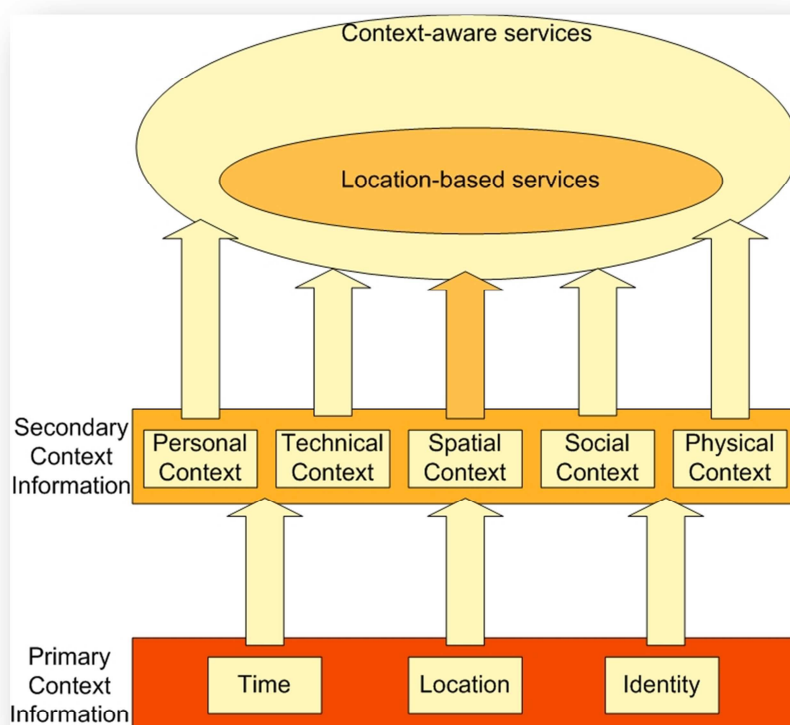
Context-aware services

Location-based services

Secondary Context Information

Personal Context

Technical Context

Spatial Context

Social Context

Physical Context

Primary Context Information

Time

Location

Identity